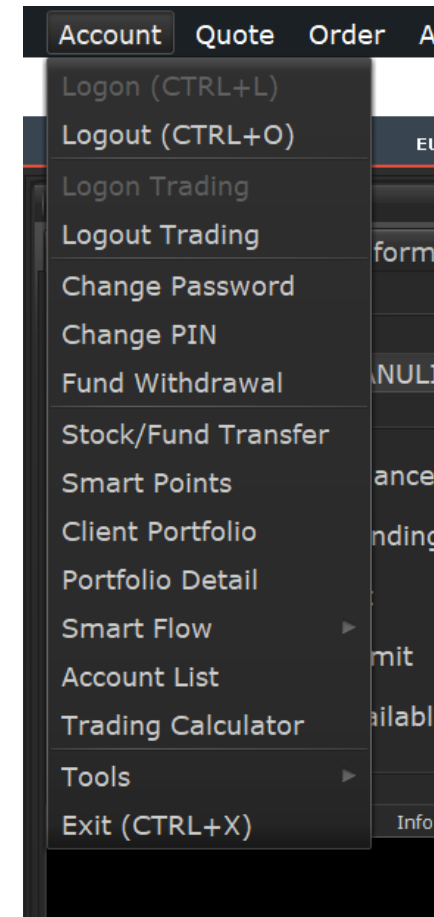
Account Quote Order A

Logon (CTRL+L)
Logout (CTRL+O)
Logon Trading
Logout Trading
Change Password
Change PIN
Fund Withdrawal
Stock/Fund Transfer
Smart Points
Client Portfolio
Portfolio Detail
Smart Flow
Account List
Trading Calculator
Tools
Exit (CTRL+X)

EU
form
NULI
ance
nding
mit
ailabl
Info